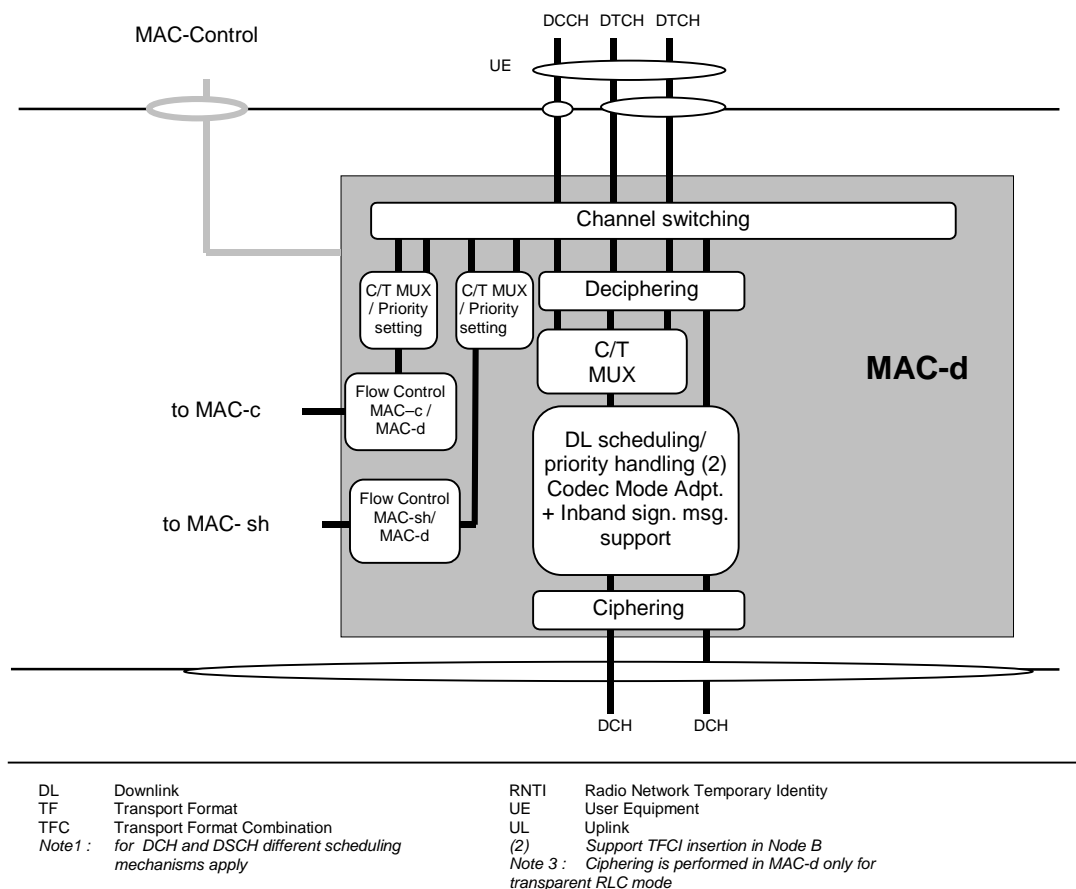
MAC-Control

DCCH DTCH DTCH

UE

Channel switching

C/T MUX / Priority setting

C/T MUX / Priority setting

Deciphering

C/T MUX

MAC-d

to MAC-c

Flow Control MAC–c / MAC-d

DL scheduling/ priority handling (2) Codec Mode Adpt. + Inband sign. msg. support

to MAC- sh

Flow Control MAC-sh/ MAC-d

Ciphering

DCH DCH

DL Downlink
TF Transport Format
TFC Transport Format Combination
*Note1 : for DCH and DSCH different scheduling mechanisms apply*

RNTI Radio Network Temporary Identity
UE User Equipment
UL Uplink
*(2) Support TFCI insertion in Node B*
*Note 3 : Ciphering is performed in MAC-d only for transparent RLC mode*